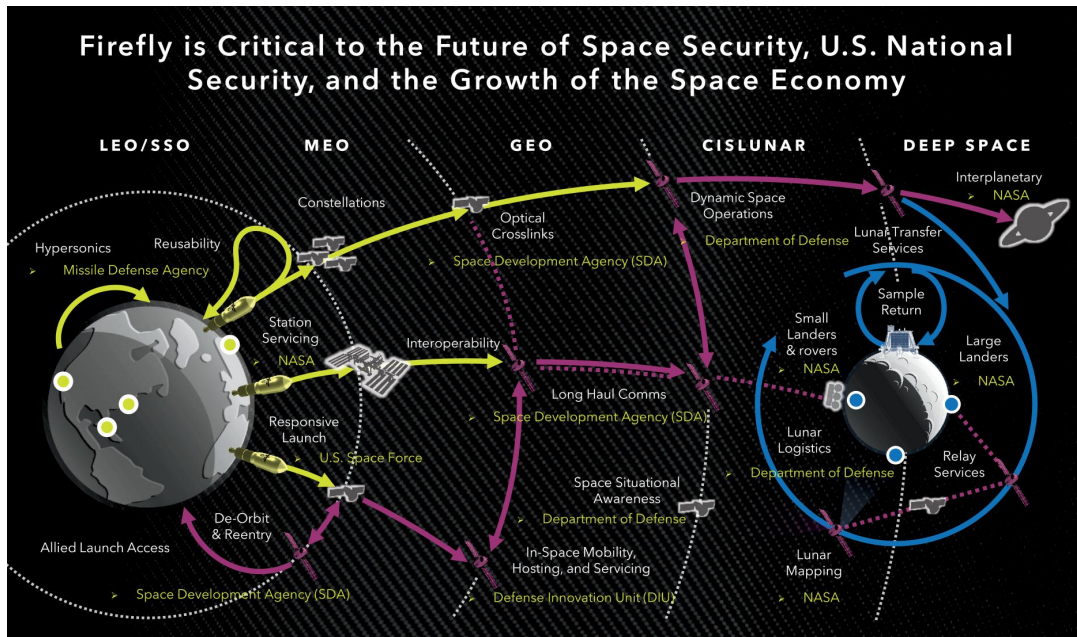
Firefly is Critical to the Future of Space Security, U.S. National Security, and the Growth of the Space Economy

LEO/SSO

MEO

GEO

CISLUNAR

DEEP SPACE

Constellations

Optical Crosslinks

➢ Space Development Agency (SDA)

Dynamic Space Operations

➢ Department of Defense

Interplanetary

➢ NASA

Lunar Transfer Services

Hypersonics

➢ Missile Defense Agency

Reusability

Station Servicing

➢ NASA

Interoperability

Long Haul Comms

➢ Space Development Agency (SDA)

Sample Return

Small Landers & rovers

➢ NASA

Large Landers

➢ NASA

Responsive Launch

➢ U.S. Space Force

Lunar Logistics

➢ Department of Defense

Relay Services

Space Situational Awareness

➢ Department of Defense

De-Orbit & Reentry

Allied Launch Access

In-Space Mobility, Hosting, and Servicing

➢ Defense Innovation Unit (DIU)

Lunar Mapping

➢ NASA

➢ Space Development Agency (SDA)